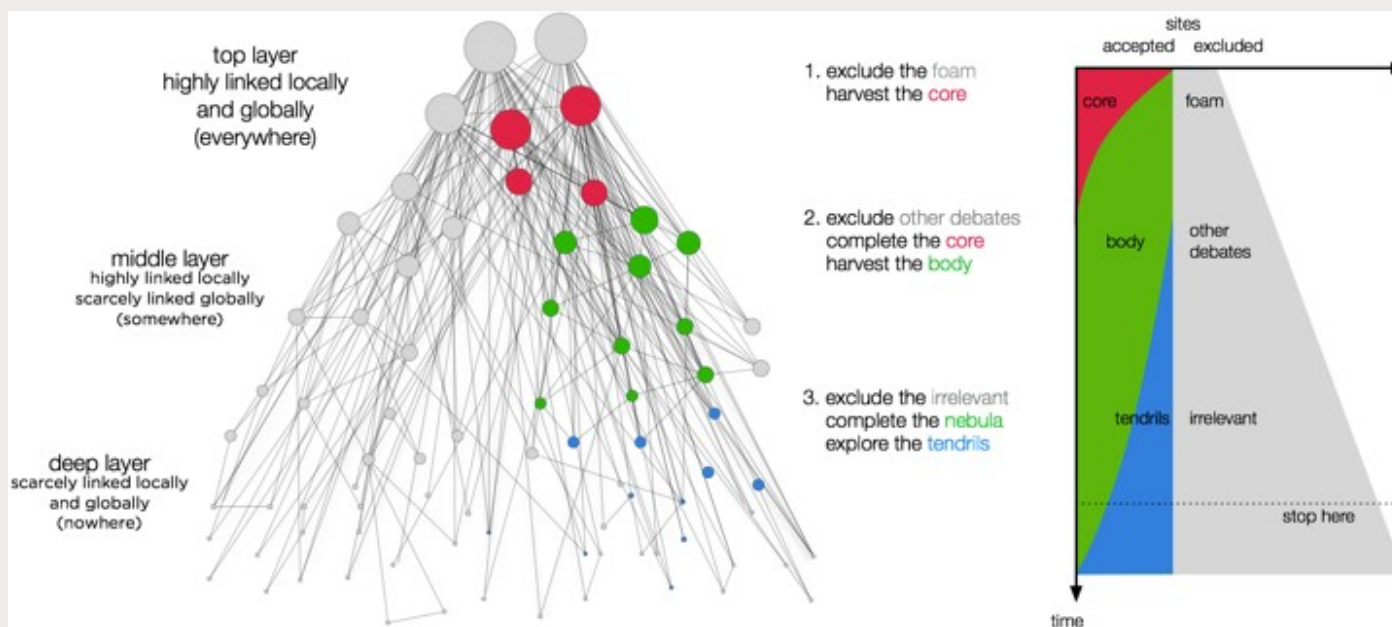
top layer
highly linked locally
and globally
(everywhere)

middle layer
highly linked locally
scarcely linked globally
(somewhere)

deep layer
scarcely linked locally
and globally
(nowhere)

1. exclude the foam
harvest the core

2. exclude other debates
complete the core
harvest the body

3. exclude the irrelevant
complete the nebula
explore the tendrils

sites
accepted excluded

core
foam
body
other debates
tendrils
irrelevant
stop here
time